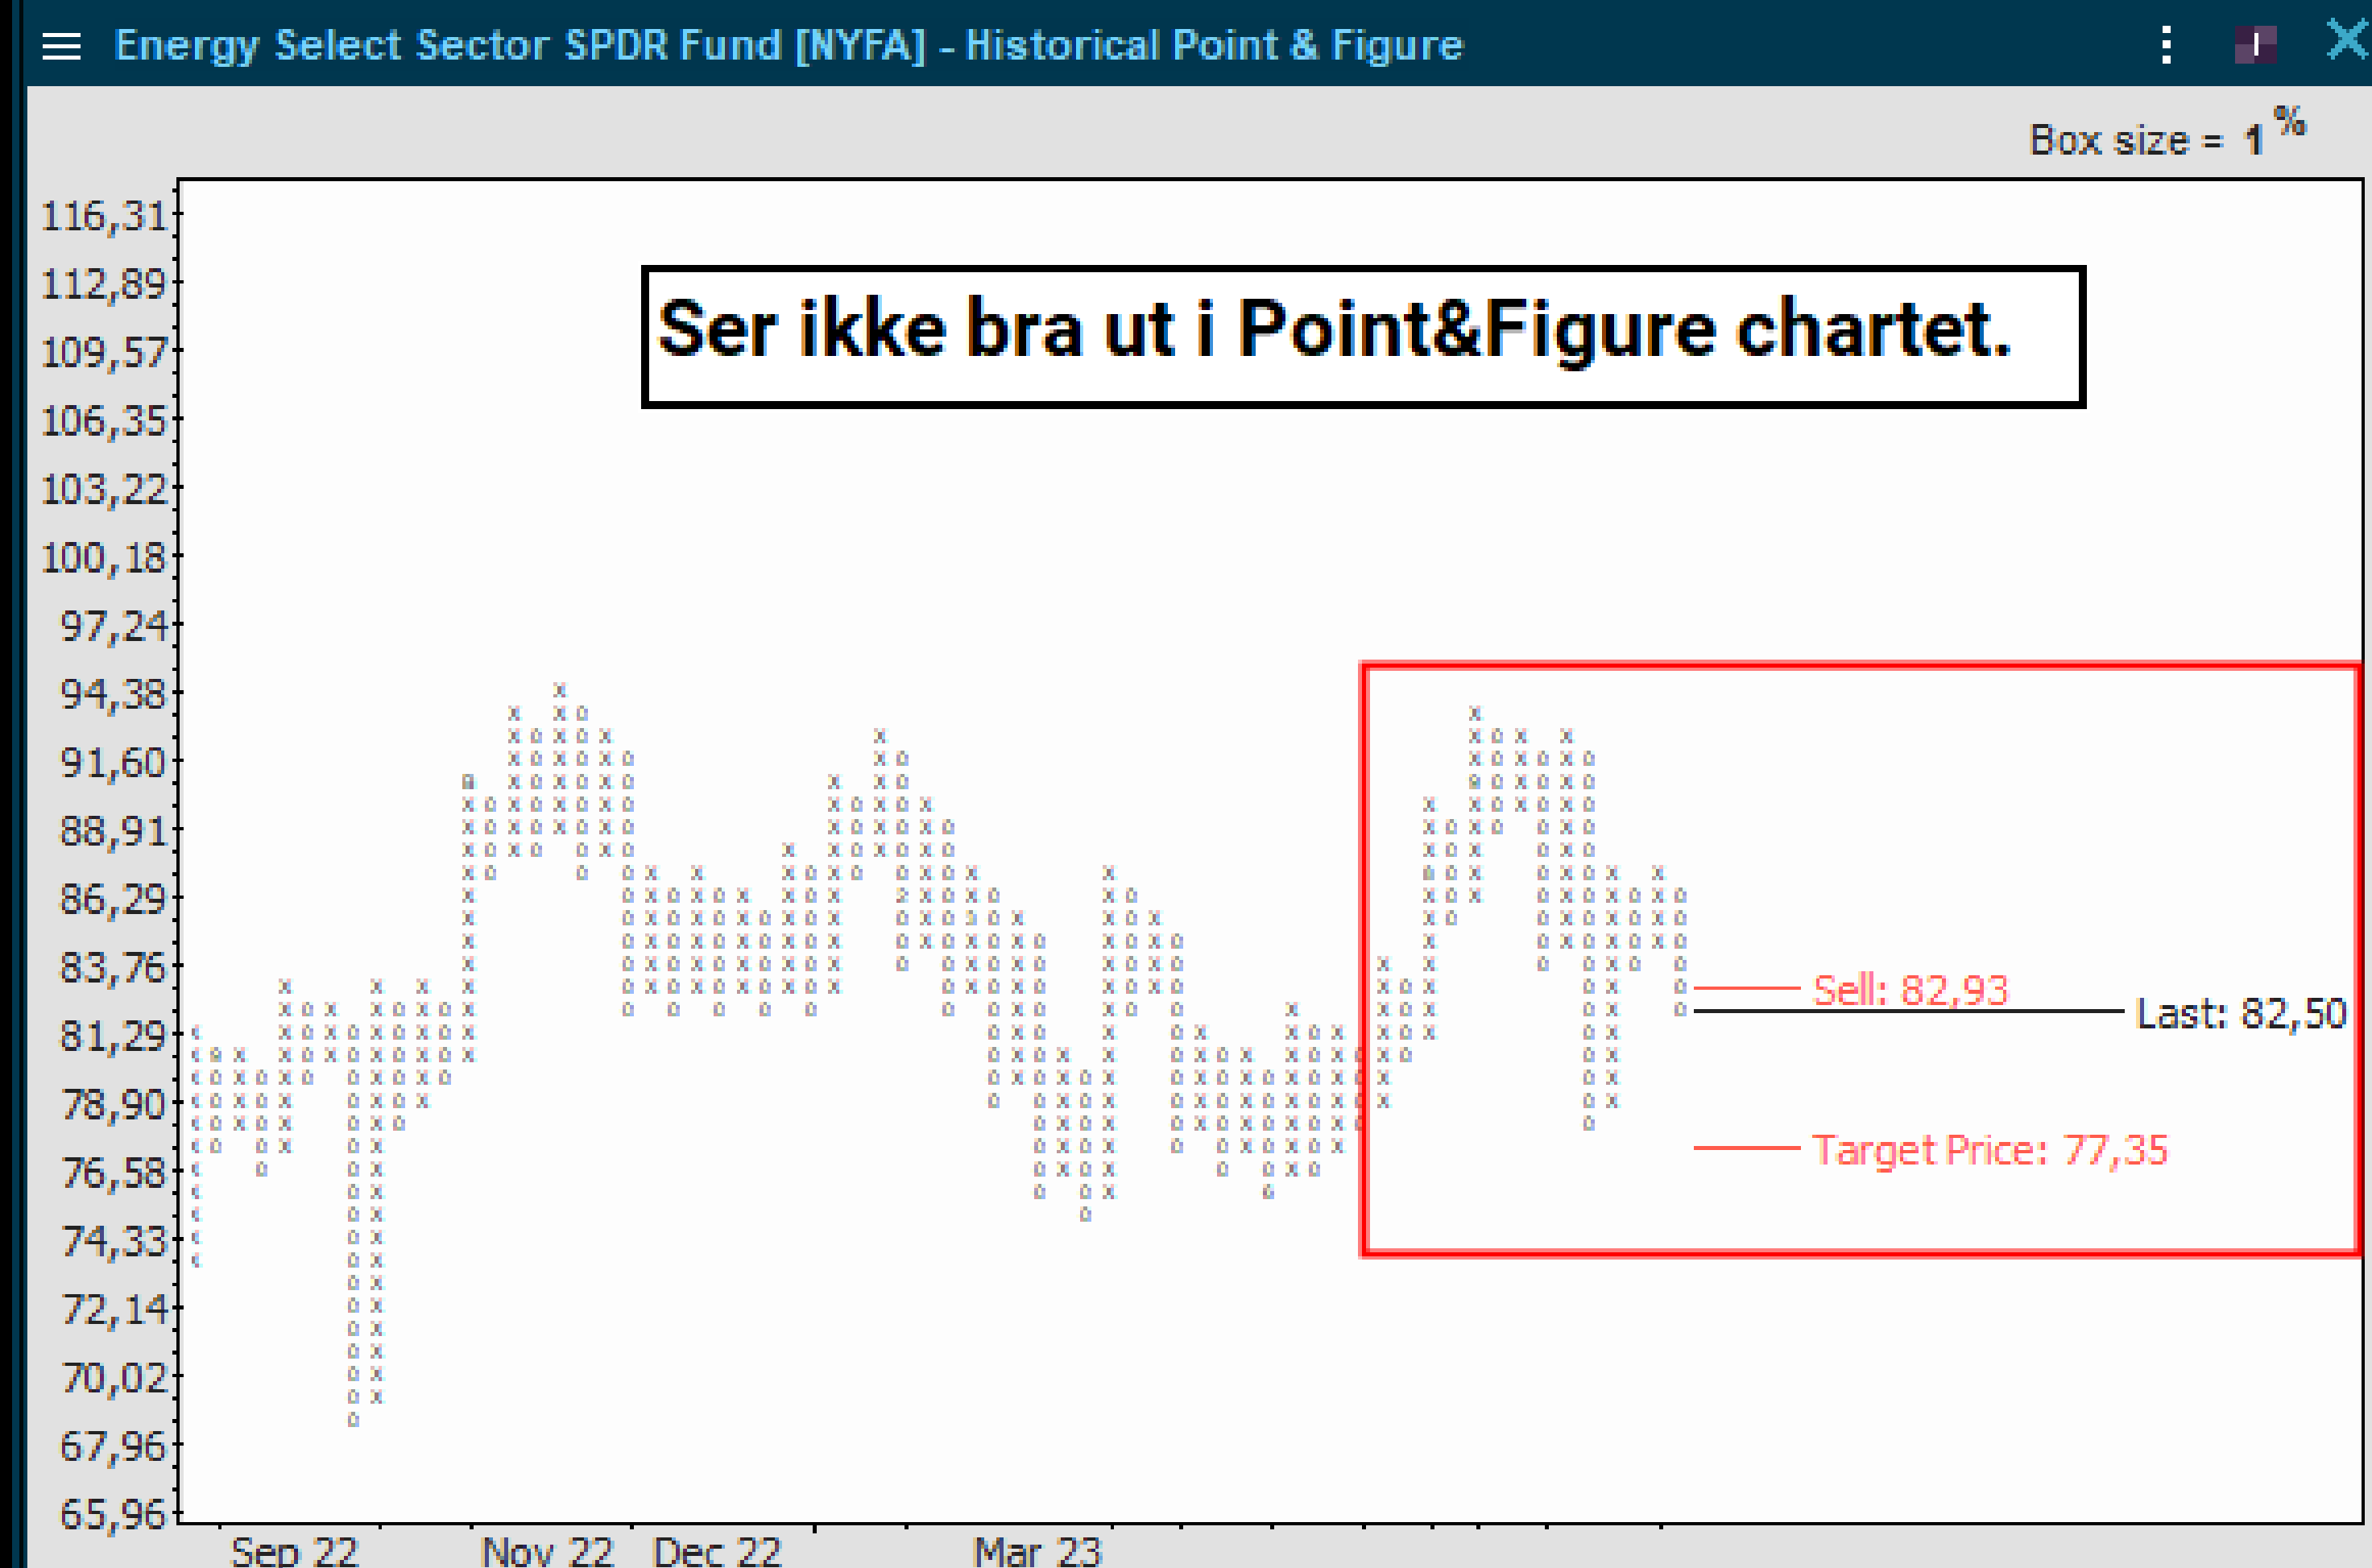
Energy Select Sector SPDR Fund [NYFA] - Historical Point & Figure

Box size = 1 %

116,31
112,89
109,57
106,35
103,22
100,18
97,24
94,38
91,60
88,91
86,29
83,76
81,29
78,90
76,58
74,33
72,14
70,02
67,96
65,96

Ser ikke bra ut i Point&Figure chartet.

Sell: 82,93
Last: 82,50
Target Price: 77,35

Sep 22
Nov 22
Dec 22
Mar 23